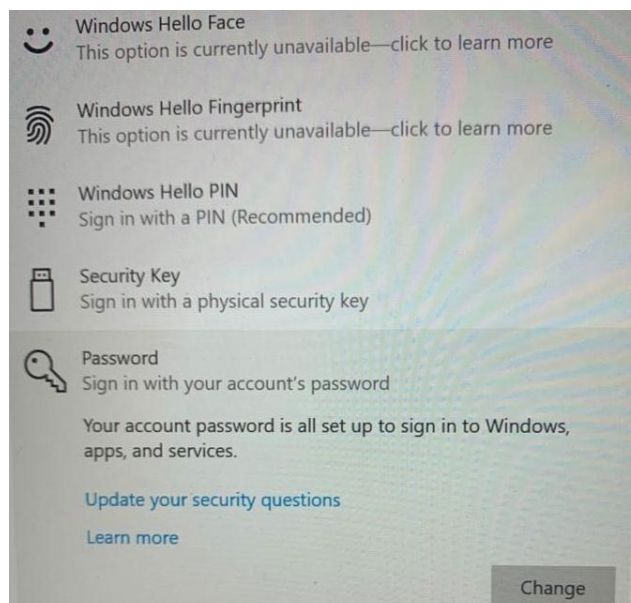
Windows Hello Face
This option is currently unavailable—click to learn more

Windows Hello Fingerprint
This option is currently unavailable—click to learn more

Windows Hello PIN
Sign in with a PIN (Recommended)

Security Key
Sign in with a physical security key

Password
Sign in with your account's password

Your account password is all set up to sign in to Windows, apps, and services.

Update your security questions

Learn more

Change